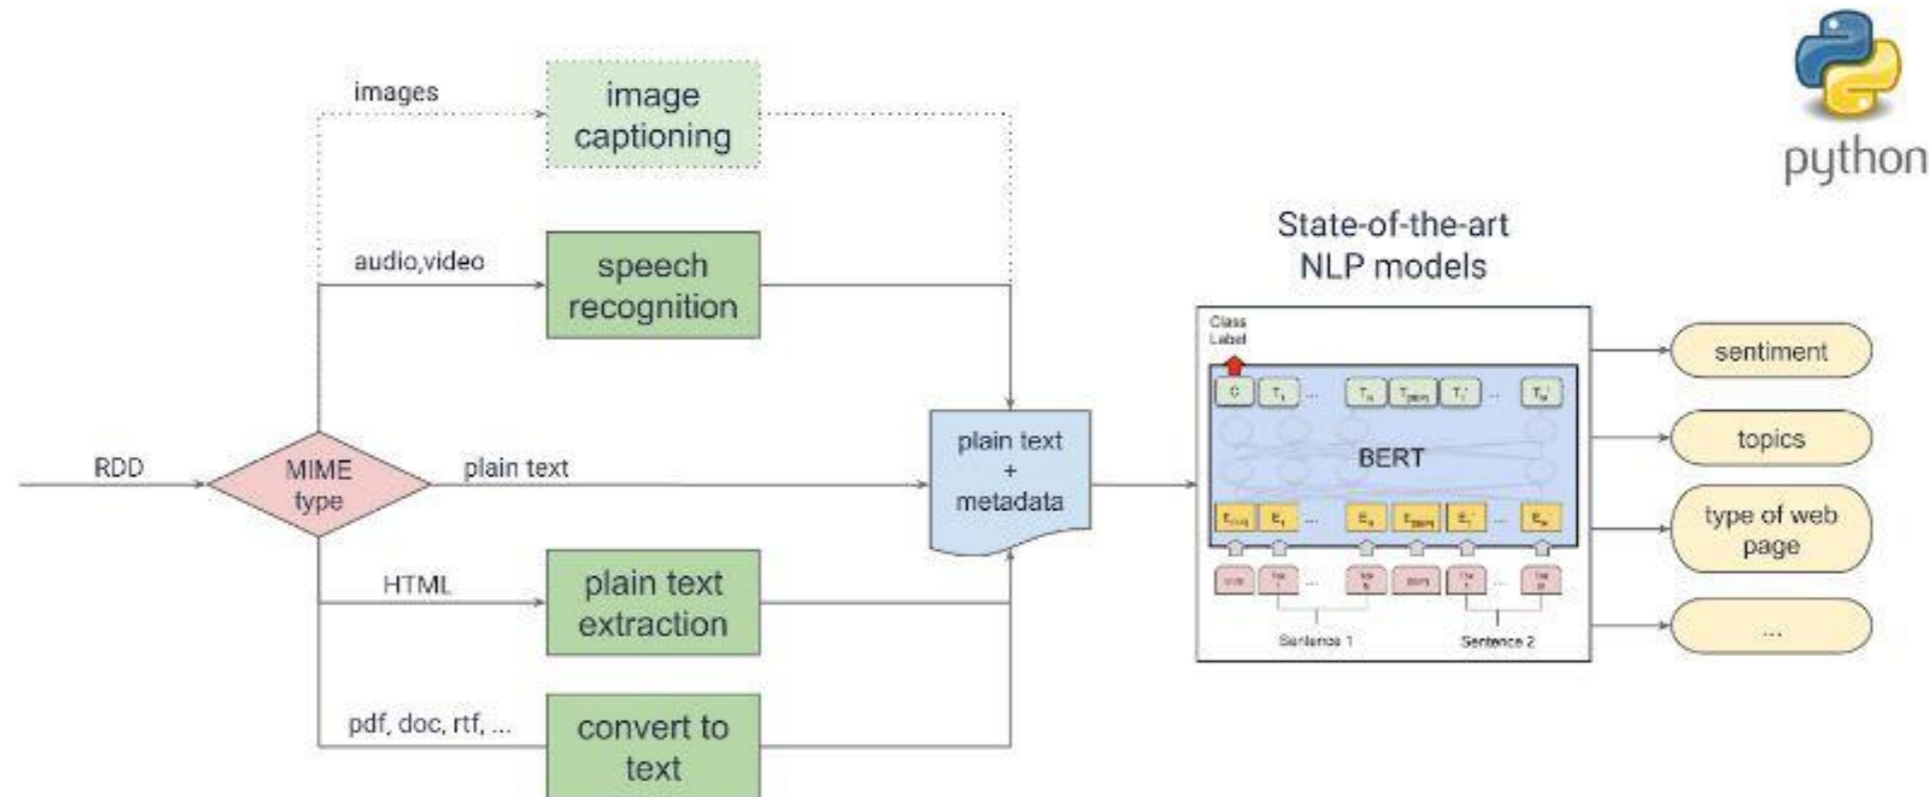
python

images

image captioning

audio,video

speech recognition

RDD

MIME type

plain text

plain text + metadata

HTML

plain text extraction

pdf, doc, rtf, ...

convert to text

State-of-the-art NLP models

Class Label

C $T_1$ ... $T_N$ $T_{[SEP]}$ $T_1'$ ... $T_M'$

BERT

$E_{[CLS]}$ $E_1$ ... $E_N$ $E_{[SEP]}$ $E_1'$ ... $E_M'$

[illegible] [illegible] ... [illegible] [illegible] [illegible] ... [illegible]

Sentence 1

Sentence 2

sentiment

topics

type of web page

...